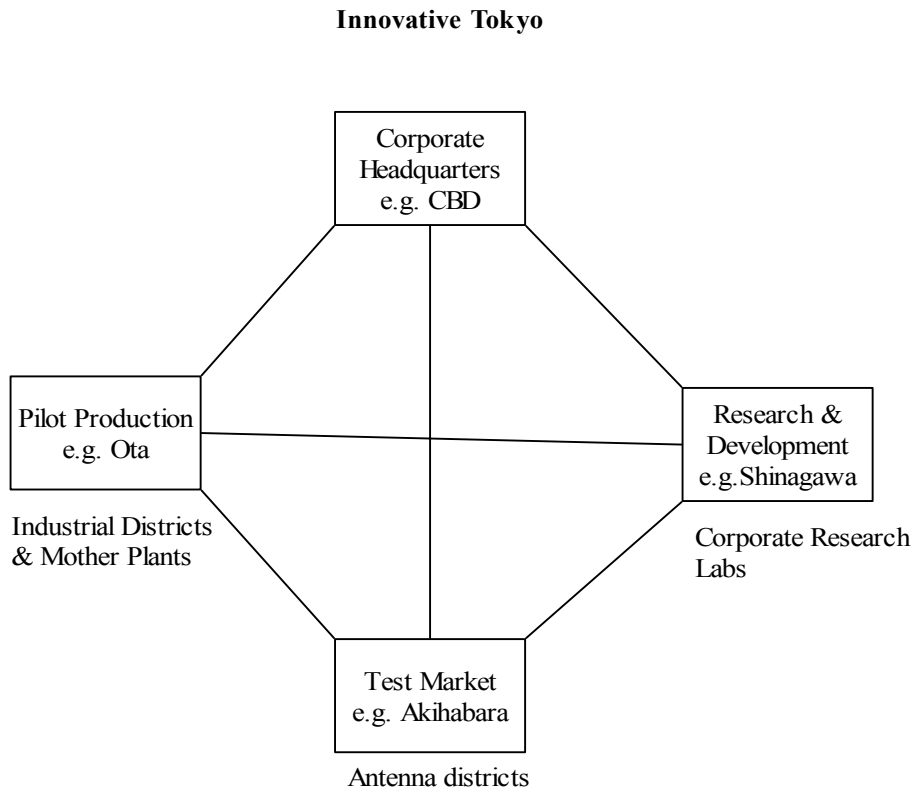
Innovative Tokyo

Corporate Headquarters e.g. CBD

Pilot Production e.g. Ota

Industrial Districts & Mother Plants

Research & Development e.g.Shinagawa

Corporate Research Labs

Test Market e.g. Akihabara

Antenna districts